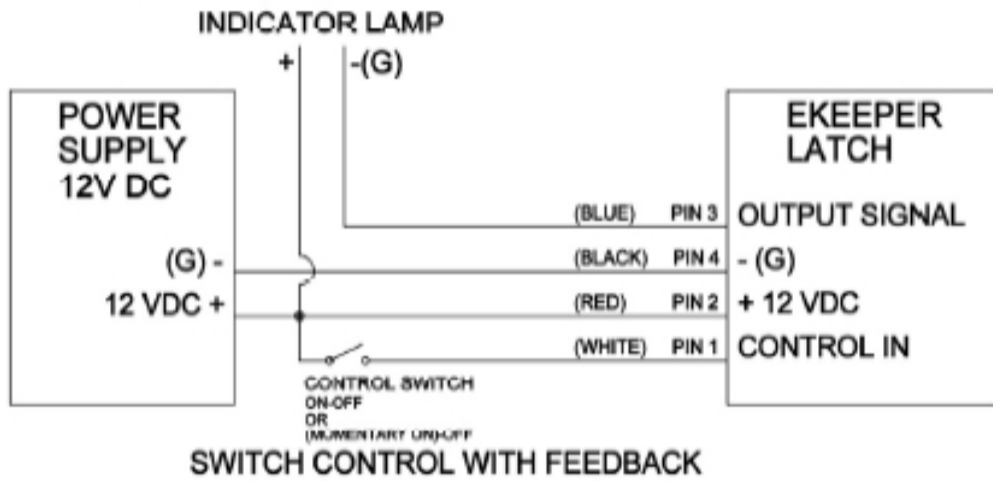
INDICATOR LAMP
+ -(G)

POWER SUPPLY 12V DC

(G) -
12 VDC +

EKEEPER LATCH

(BLUE) PIN 3 OUTPUT SIGNAL
(BLACK) PIN 4 - (G)
(RED) PIN 2 + 12 VDC
(WHITE) PIN 1 CONTROL IN

CONTROL SWITCH
ON-OFF
OR
(MOMENTARY ON)-OFF

SWITCH CONTROL WITH FEEDBACK